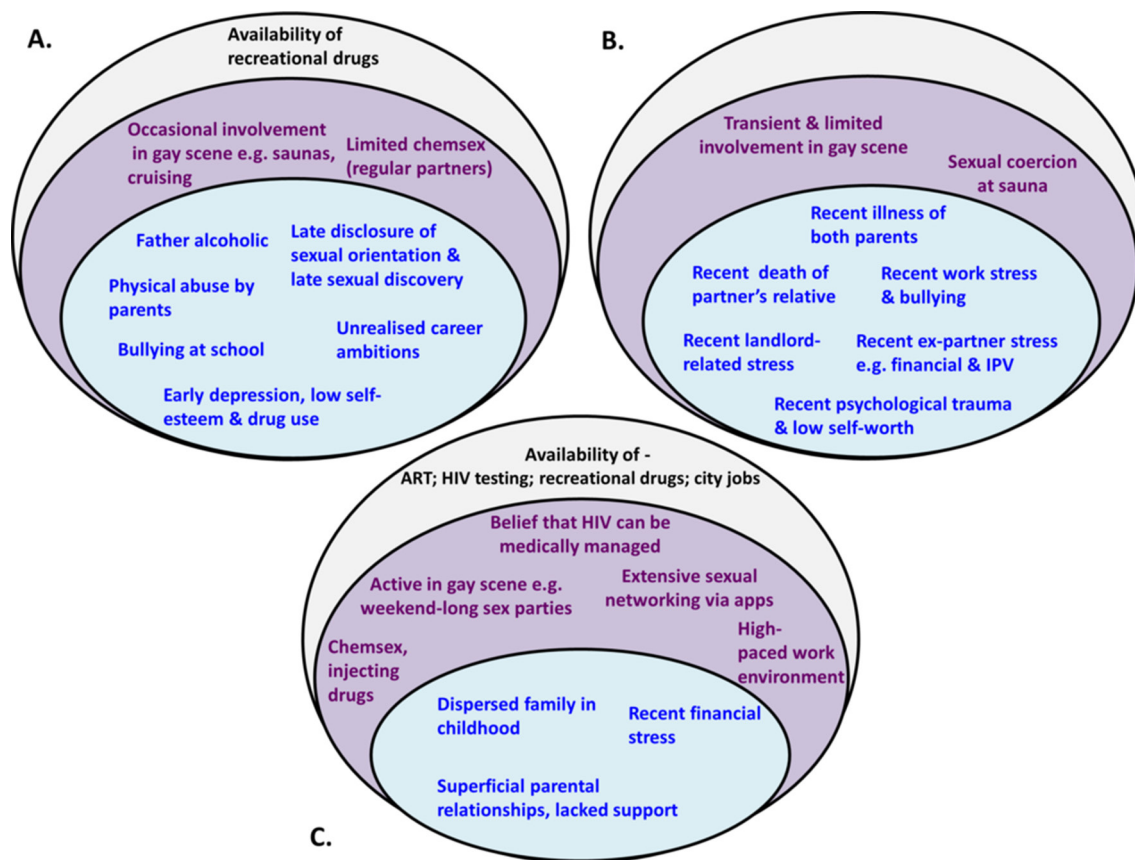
A.

Availability of recreational drugs

Occasional involvement in gay scene e.g. saunas, cruising

Limited chemsex (regular partners)

Father alcoholic

Late disclosure of sexual orientation & late sexual discovery

Physical abuse by parents

Bullying at school

Unrealised career ambitions

Early depression, low self-esteem & drug use

B.

Transient & limited involvement in gay scene

Sexual coercion at sauna

Recent illness of both parents

Recent death of partner's relative

Recent work stress & bullying

Recent landlord-related stress

Recent ex-partner stress e.g. financial & IPV

Recent psychological trauma & low self-worth

Availability of - ART; HIV testing; recreational drugs; city jobs

Belief that HIV can be medically managed

Active in gay scene e.g. weekend-long sex parties

Extensive sexual networking via apps

Chemsex, injecting drugs

High-paced work environment

Dispersed family in childhood

Recent financial stress

Superficial parental relationships, lacked support

C.